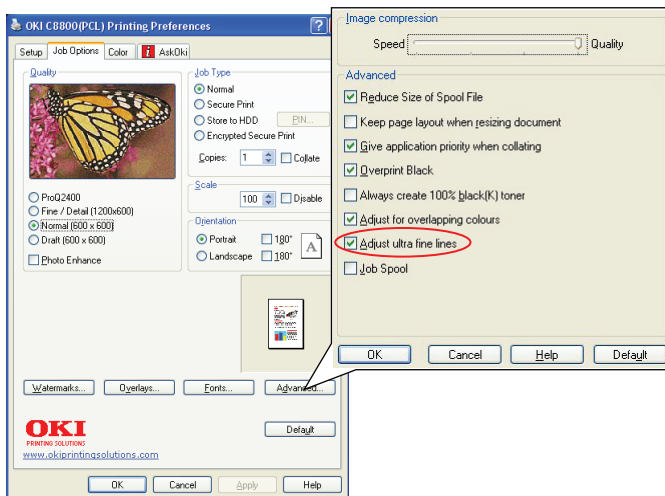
OKI C8800(PCL) Printing Preferences

Setup | Job Options | Color | AskOki

Quality

ProQ2400
Fine / Detail (1200x600)
Normal (600 x 600)
Draft (600 x 600)
Photo Enhance

Job Type
Normal
Secure Print
Store to HDD
PIN...
Encrypted Secure Print
Copies: 1
Collate

Scale
100
Disable

Orientation
Portrait
180°
Landscape
180°

Watermarks... | Overlays... | Fonts... | Advanced...

OKI
PRINTING SOLUTIONS
www.okiprintingsolutions.com

Default

OK | Cancel | Apply | Help

Image compression
Speed
Quality

Advanced
Reduce Size of Spool File
Keep page layout when resizing document
Give application priority when collating
Overprint Black
Always create 100% black(K) toner
Adjust for overlapping colours
Adjust ultra fine lines
Job Spool

OK | Cancel | Help | Default